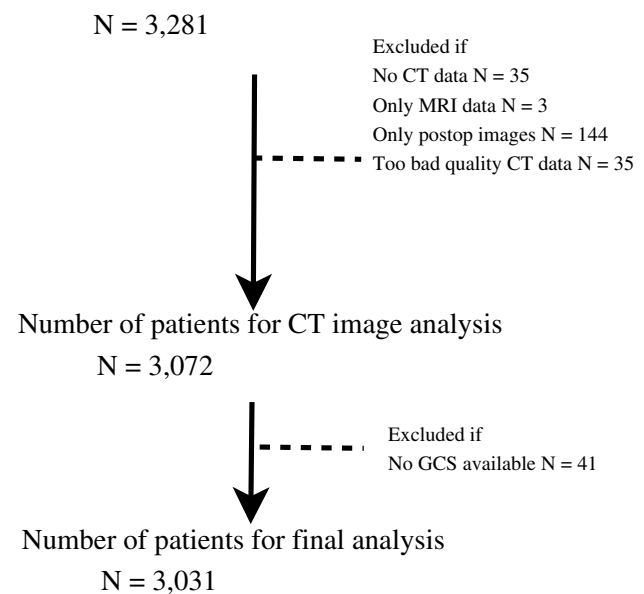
N = 3,281

Excluded if
No CT data N = 35
Only MRI data N = 3
Only postop images N = 144
Too bad quality CT data N = 35

Number of patients for CT image analysis
N = 3,072

Excluded if
No GCS available N = 41

Number of patients for final analysis
N = 3,031